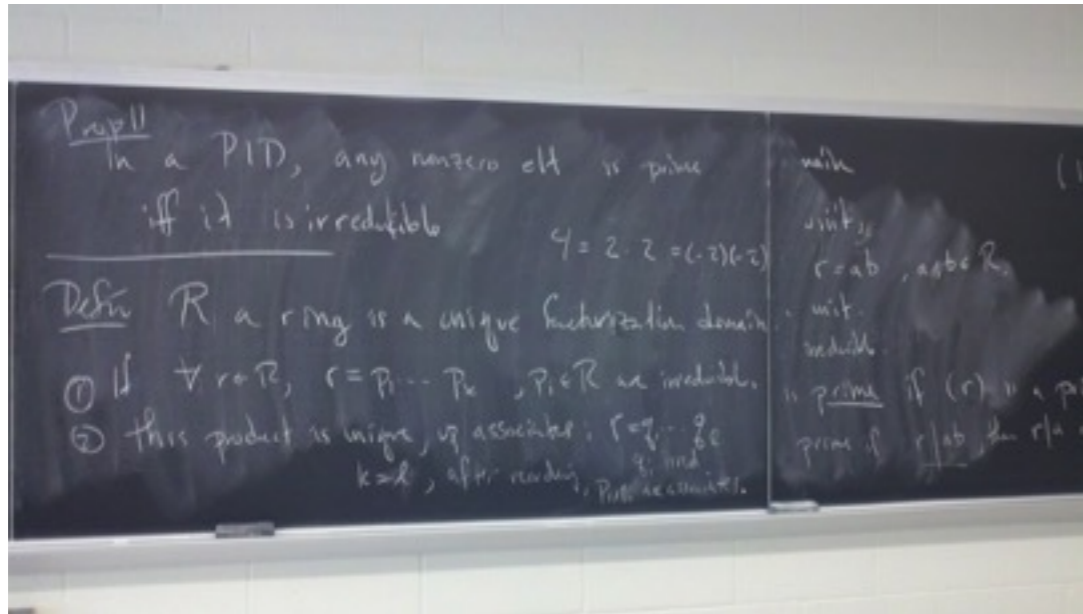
Prop 11
In a PID, any nonzero elt is prime iff it is irreducible

$4 = 2 \cdot 2 = (-2)(-2)$

Defn $R$ a ring is a unique factorization domain
① If $\forall r \in R$, $r = p_1 \cdots p_k$, $p_i \in R$ are irreducible.
② this product is unique, up associates: $r = q_1 \cdots q_\ell$, $q_i$ irred
$k = \ell$, after reordering, $p_i$ & $q_i$ are associates.

main
unit, if
$r = ab$, $a, b \in R$,
unit.
reducible.
is prime if $(r)$ is a p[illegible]
prime if $r \mid ab$, then $r \mid a$ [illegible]

( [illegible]